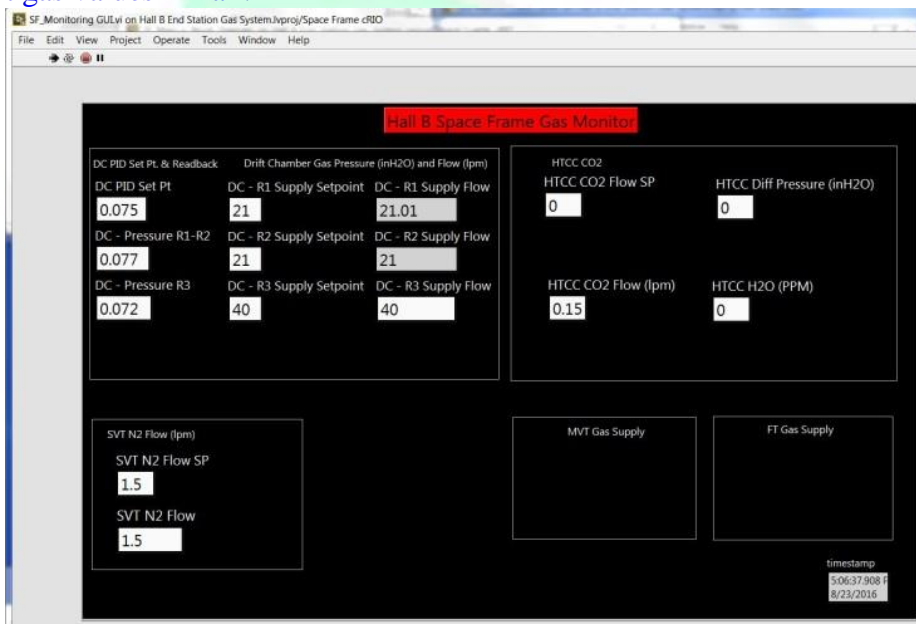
SF_Monitoring GUI.vi on Hall B End Station Gas System.lvproj/Space Frame cRIO

File Edit View Project Operate Tools Window Help

Hall B Space Frame Gas Monitor

DC PID Set Pt. & Readback

Drift Chamber Gas Pressure (inH2O) and Flow (lpm)

DC PID Set Pt
0.075

DC - R1 Supply Setpoint
21

DC - R1 Supply Flow
21.01

DC - Pressure R1-R2
0.077

DC - R2 Supply Setpoint
21

DC - R2 Supply Flow
21

DC - Pressure R3
0.072

DC - R3 Supply Setpoint
40

DC - R3 Supply Flow
40

HTCC CO2

HTCC CO2 Flow SP
0

HTCC Diff Pressure (inH2O)
0

HTCC CO2 Flow (lpm)
0.15

HTCC H2O (PPM)
0

SVT N2 Flow (lpm)

SVT N2 Flow SP
1.5

SVT N2 Flow
1.5

MVT Gas Supply

FT Gas Supply

timestamp
5:06:37.908 P
8/23/2016